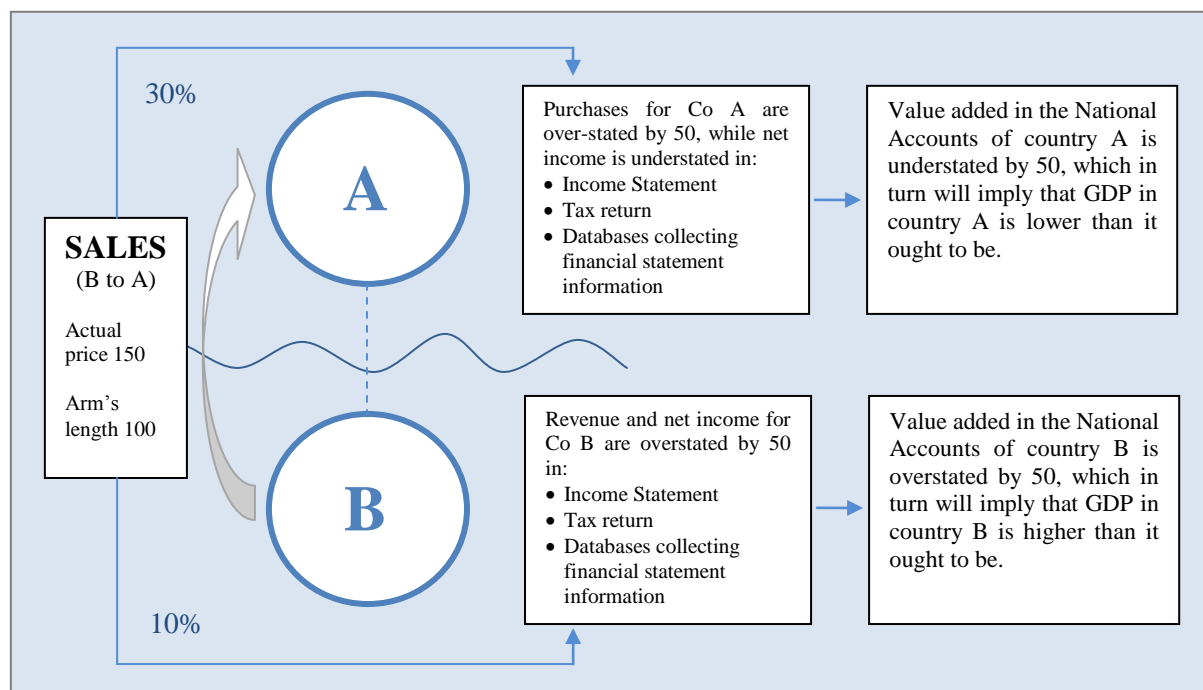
30%

A

Purchases for Co A are over-stated by 50, while net income is understated in:
- Income Statement
- Tax return
- Databases collecting financial statement information

Value added in the National Accounts of country A is understated by 50, which in turn will imply that GDP in country A is lower than it ought to be.

SALES
(B to A)

Actual price 150

Arm's length 100

B

Revenue and net income for Co B are overstated by 50 in:
- Income Statement
- Tax return
- Databases collecting financial statement information

Value added in the National Accounts of country B is overstated by 50, which in turn will imply that GDP in country B is higher than it ought to be.

10%